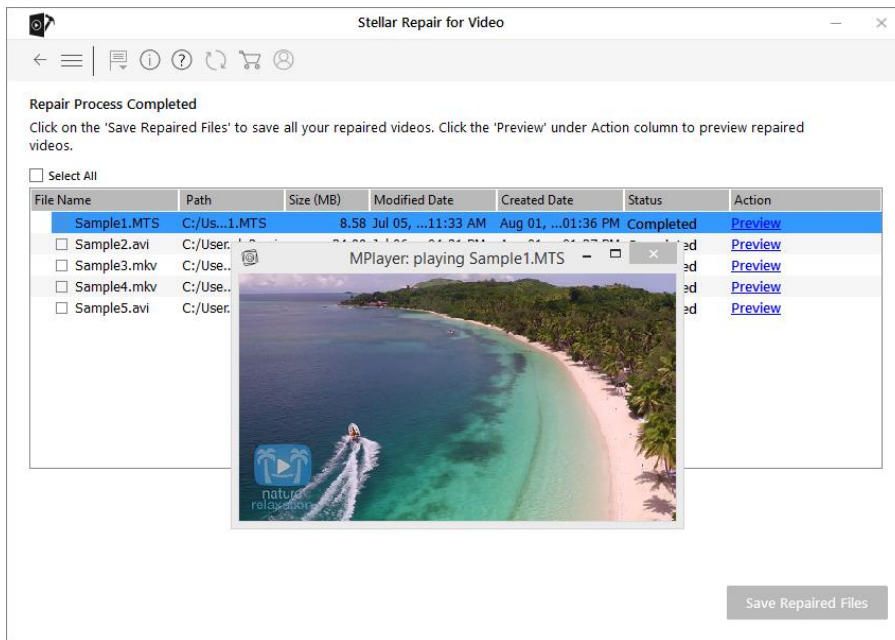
Stellar Repair for Video

Repair Process Completed

Click on the 'Save Repaired Files' to save all your repaired videos. Click the 'Preview' under Action column to preview repaired videos.

Select All

| File Name | Path | Size (MB) | Modified Date | Created Date | Status | Action |
|---|---|---|---|---|---|---|
| Sample1.MTS | C:/Us...1.MTS | 8.58 | Jul 05, ...11:33 AM | Aug 01, ...01:36 PM | Completed | Preview |
| Sample2.avi | C:/User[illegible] | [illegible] | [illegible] | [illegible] | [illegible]ed | Preview |
| Sample3.mkv | C:/Use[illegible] | | | | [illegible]ed | Preview |
| Sample4.mkv | C:/Use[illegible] | | | | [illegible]ed | Preview |
| Sample5.avi | C:/User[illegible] | | | | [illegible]ed | Preview |

MPlayer: playing Sample1.MTS

nature relaxation

Save Repaired Files